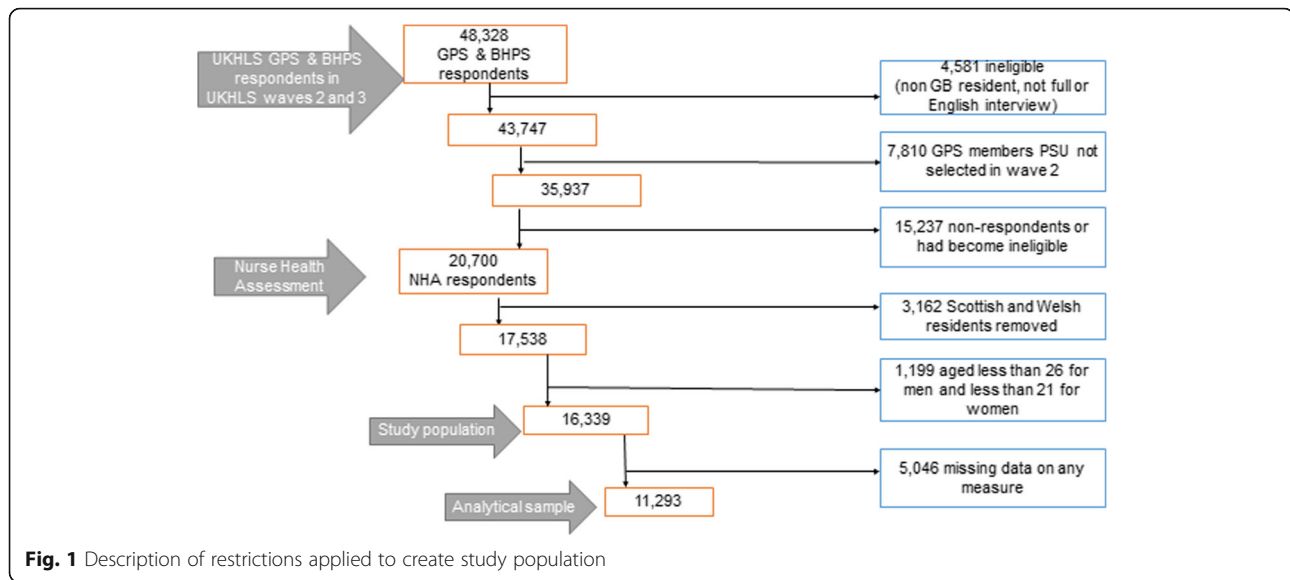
UKHLS GPS & BHPS respondents in UKHLS waves 2 and 3

48,328
GPS & BHPS respondents

4,581 ineligible
(non GB resident, not full or English interview)

43,747

7,810 GPS members PSU not selected in wave 2

35,937

15,237 non-respondents or had become ineligible

Nurse Health Assessment

20,700
NHA respondents

3,162 Scottish and Welsh residents removed

17,538

1,199 aged less than 26 for men and less than 21 for women

Study population

16,339

5,046 missing data on any measure

Analytical sample

11,293

**Fig. 1** Description of restrictions applied to create study population